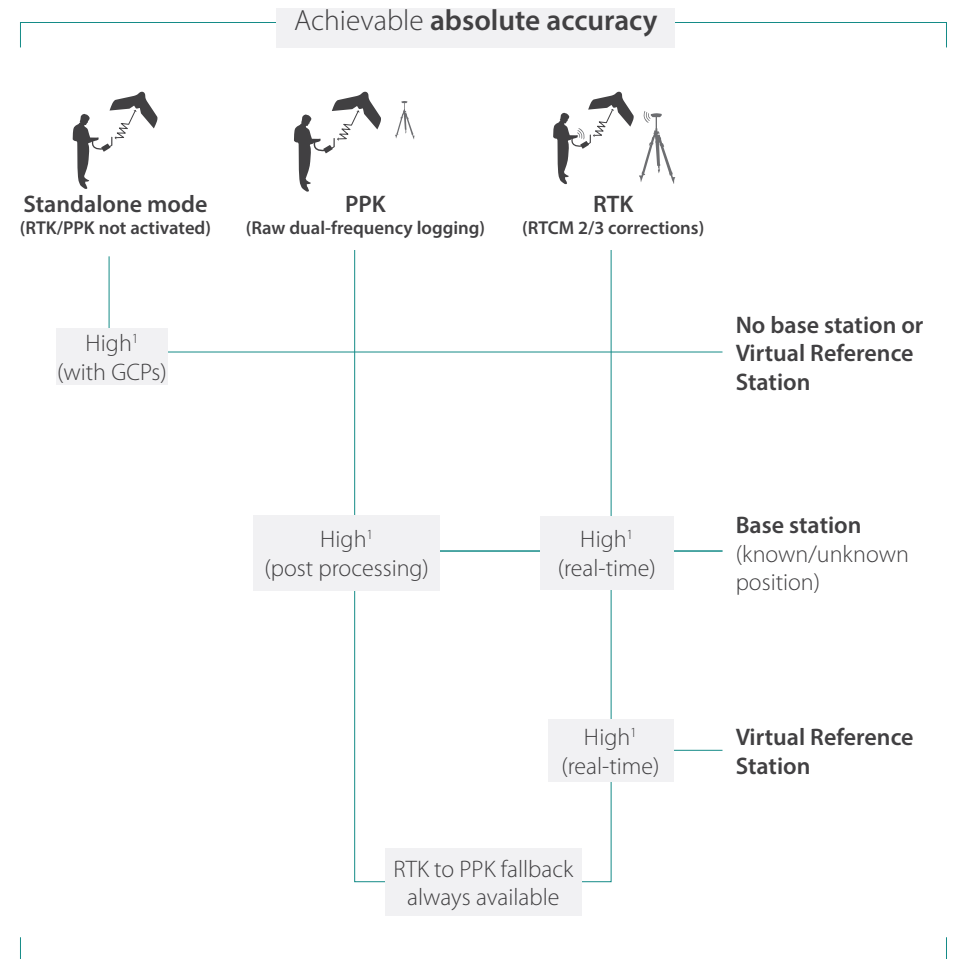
Achievable **absolute accuracy**

**Standalone mode**
**(RTK/PPK not activated)**

**PPK**
**(Raw dual-frequency logging)**

**RTK**
**(RTCM 2/3 corrections)**

High$^1$
(with GCPs)

**No base station or Virtual Reference Station**

High$^1$
(post processing)

High$^1$
(real-time)

**Base station**
(known/unknown position)

High$^1$
(real-time)

**Virtual Reference Station**

RTK to PPK fallback always available